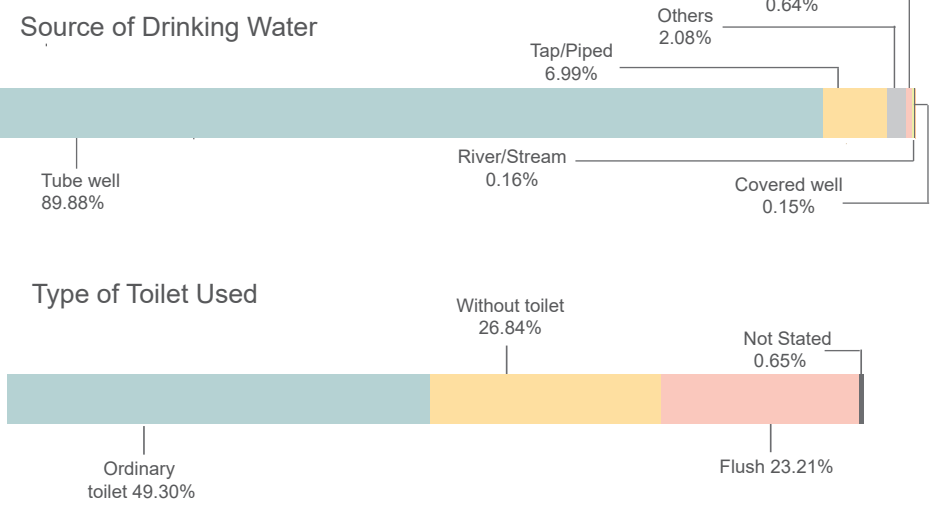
Source of Drinking Water

0.64%

Others
2.08%

Tap/Piped
6.99%

Tube well
89.88%

River/Stream
0.16%

Covered well
0.15%

Type of Toilet Used

Without toilet
26.84%

Not Stated
0.65%

Ordinary
toilet 49.30%

Flush 23.21%